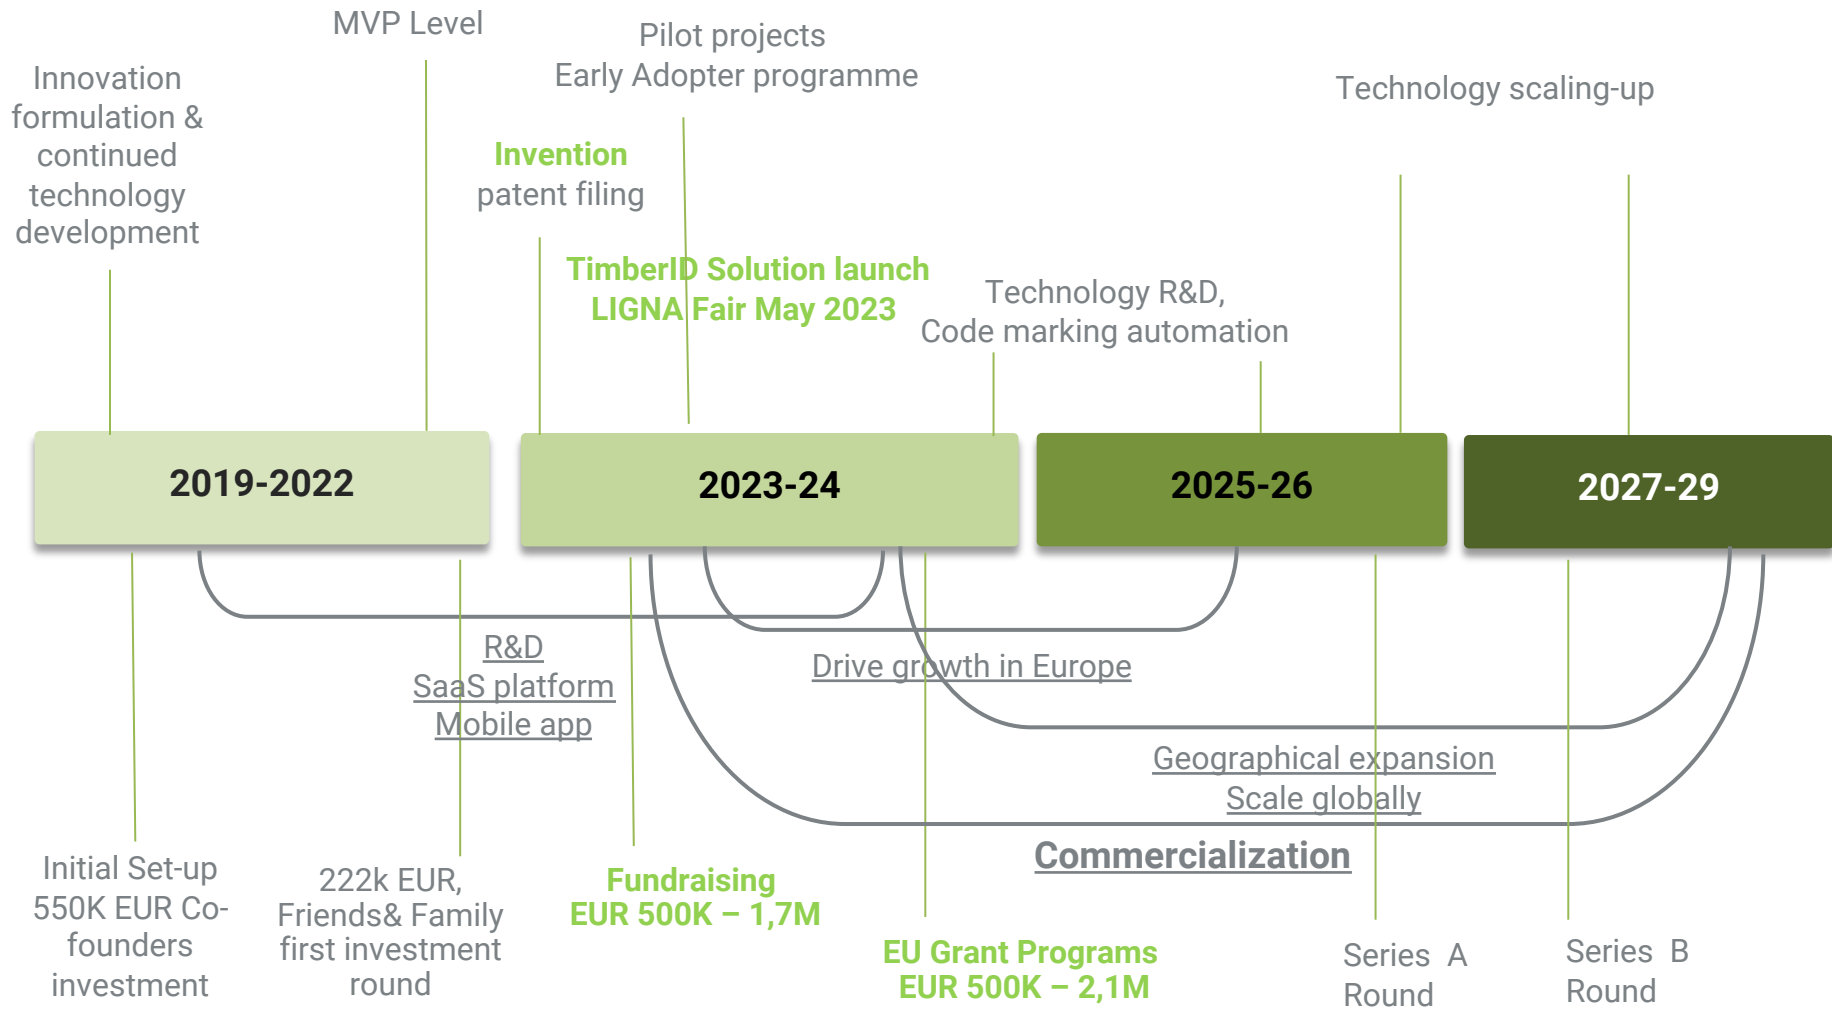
Innovation formulation & continued technology development

MVP Level

Invention
patent filing

Pilot projects
Early Adopter programme

TimberID Solution launch
LIGNA Fair May 2023

Technology R&D,
Code marking automation

Technology scaling-up

2019-2022

2023-24

2025-26

2027-29

R&D
SaaS platform
Mobile app

Drive growth in Europe

Geographical expansion
Scale globally

Commercialization

Initial Set-up
550K EUR Co-founders investment

222k EUR,
Friends& Family first investment round

Fundraising
EUR 500K – 1,7M

EU Grant Programs
EUR 500K – 2,1M

Series A
Round

Series B
Round